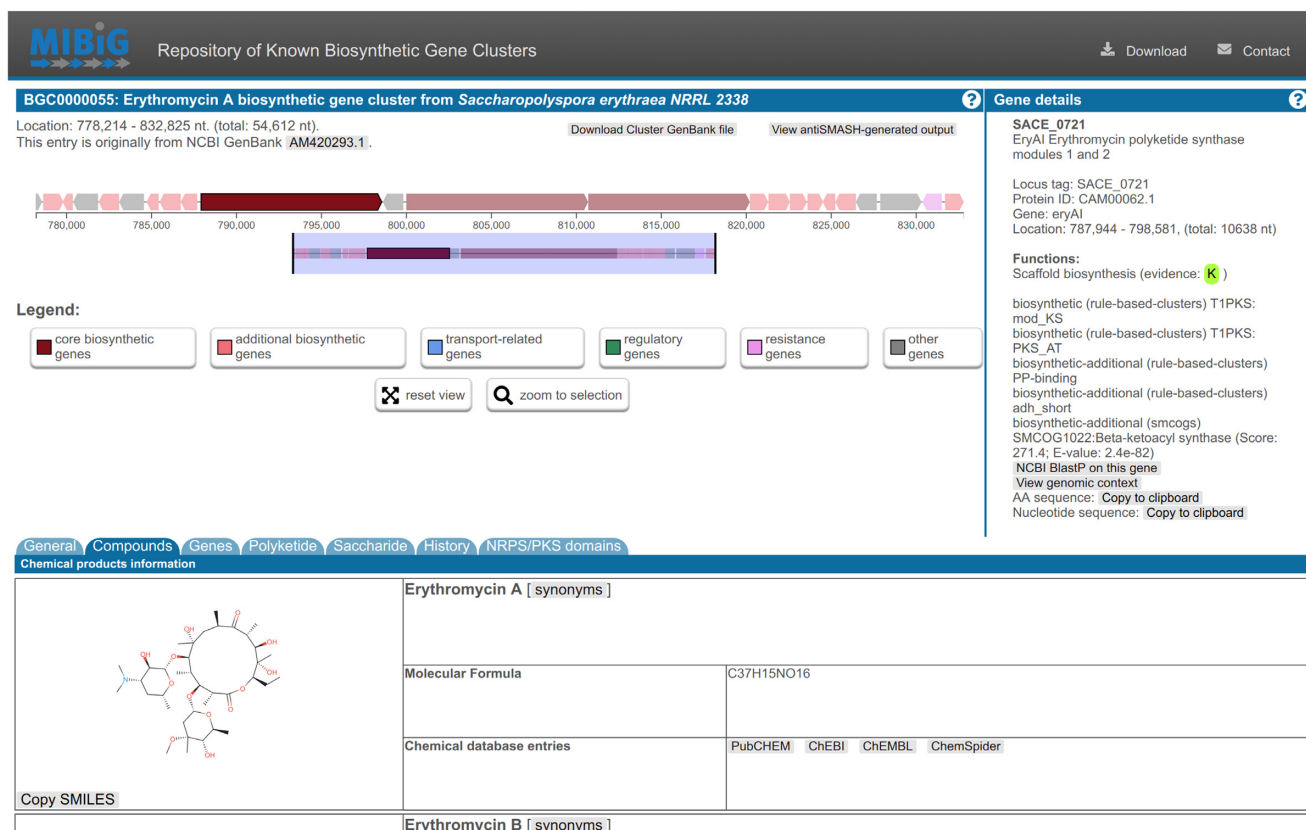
MIBiG Repository of Known Biosynthetic Gene Clusters

Download Contact

BGC0000055: Erythromycin A biosynthetic gene cluster from Saccharopolyspora erythraea NRRL 2338

Location: 778,214 - 832,825 nt. (total: 54,612 nt).
This entry is originally from NCBI GenBank AM420293.1.

Download Cluster GenBank file View antiSMASH-generated output

780,000 785,000 790,000 795,000 800,000 805,000 810,000 815,000 820,000 825,000 830,000

Legend:

core biosynthetic genes
additional biosynthetic genes
transport-related genes
regulatory genes
resistance genes
other genes

reset view zoom to selection

Gene details

SACE_0721
EryAI Erythromycin polyketide synthase modules 1 and 2

Locus tag: SACE_0721
Protein ID: CAM00062.1
Gene: eryAI
Location: 787,944 - 798,581, (total: 10638 nt)

Functions:
Scaffold biosynthesis (evidence: K )

biosynthetic (rule-based-clusters) T1PKS: mod_KS
biosynthetic (rule-based-clusters) T1PKS: PKS_AT
biosynthetic-additional (rule-based-clusters) PP-binding
biosynthetic-additional (rule-based-clusters) adh_short
biosynthetic-additional (smcogs) SMCOG1022:Beta-ketoacyl synthase (Score: 271.4; E-value: 2.4e-82)
NCBI BlastP on this gene
View genomic context
AA sequence: Copy to clipboard
Nucleotide sequence: Copy to clipboard

General Compounds Genes Polyketide Saccharide History NRPS/PKS domains

Chemical products information

| | Erythromycin A [ synonyms ] | |
|---|---|---|
| | Molecular Formula | C37H15NO16 |
| | Chemical database entries | PubCHEM ChEBI ChEMBL ChemSpider |
| Copy SMILES | | |
| | Erythromycin B [ synonyms ] | |